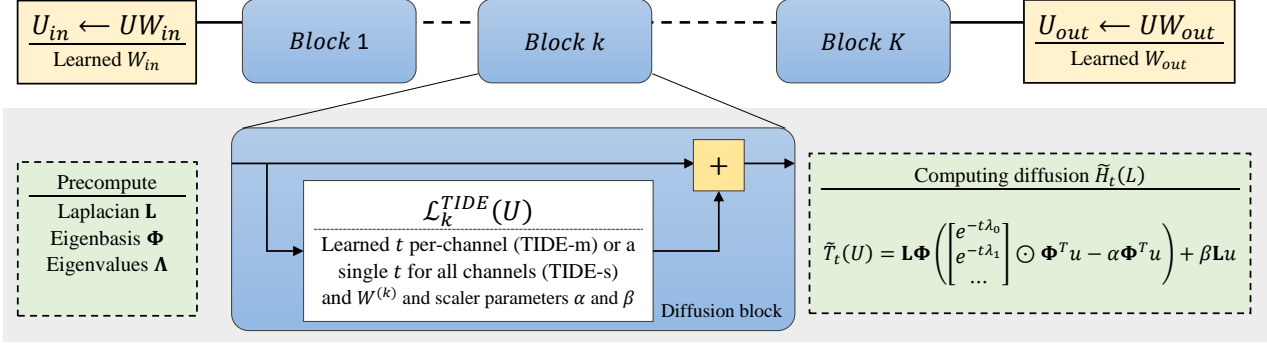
$U_{in} \longleftarrow UW_{in}$
Learned $W_{in}$

$Block\ 1$

$Block\ k$

$Block\ K$

$U_{out} \longleftarrow UW_{out}$
Learned $W_{out}$

Precompute
Laplacian $\mathbf{L}$
Eigenbasis $\mathbf{\Phi}$
Eigenvalues $\mathbf{\Lambda}$

$\mathcal{L}_k^{TIDE}(U)$
Learned $t$ per-channel (TIDE-m) or a single $t$ for all channels (TIDE-s) and $W^{(k)}$ and scaler parameters $\alpha$ and $\beta$

+

Diffusion block

Computing diffusion $\widetilde{H}_t(L)$

$\widetilde{T}_t(U) = \mathbf{L}\mathbf{\Phi}\left(\begin{bmatrix} e^{-t\lambda_0} \\ e^{-t\lambda_1} \\ \dots \end{bmatrix} \odot \mathbf{\Phi}^T u - \alpha \mathbf{\Phi}^T u\right) + \beta \mathbf{L} u$